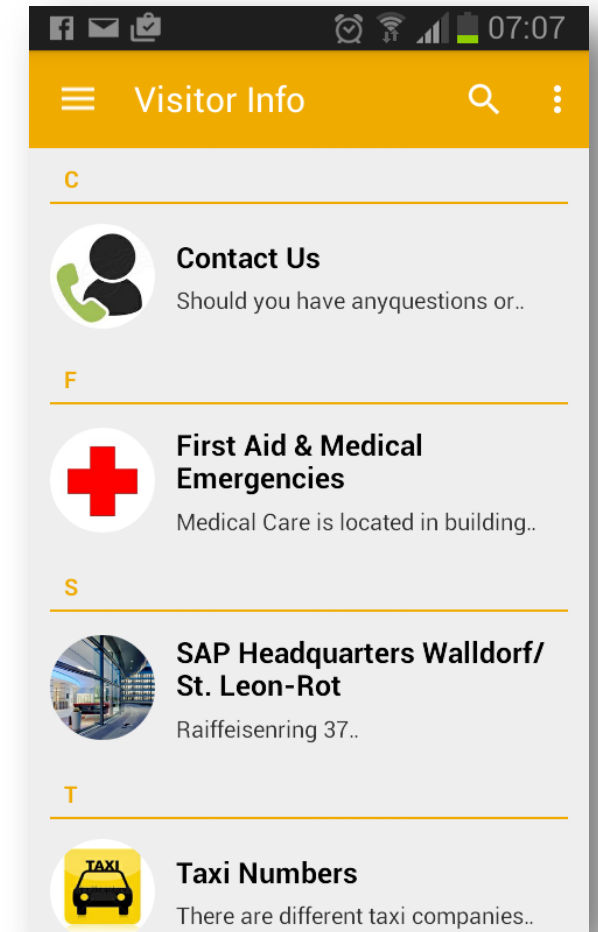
07:07

Visitor Info

C

Contact Us
Should you have anyquestions or..

F

First Aid & Medical Emergencies
Medical Care is located in building..

S

SAP Headquarters Walldorf/ St. Leon-Rot
Raiffeisenring 37..

T

TAXI

Taxi Numbers
There are different taxi companies..